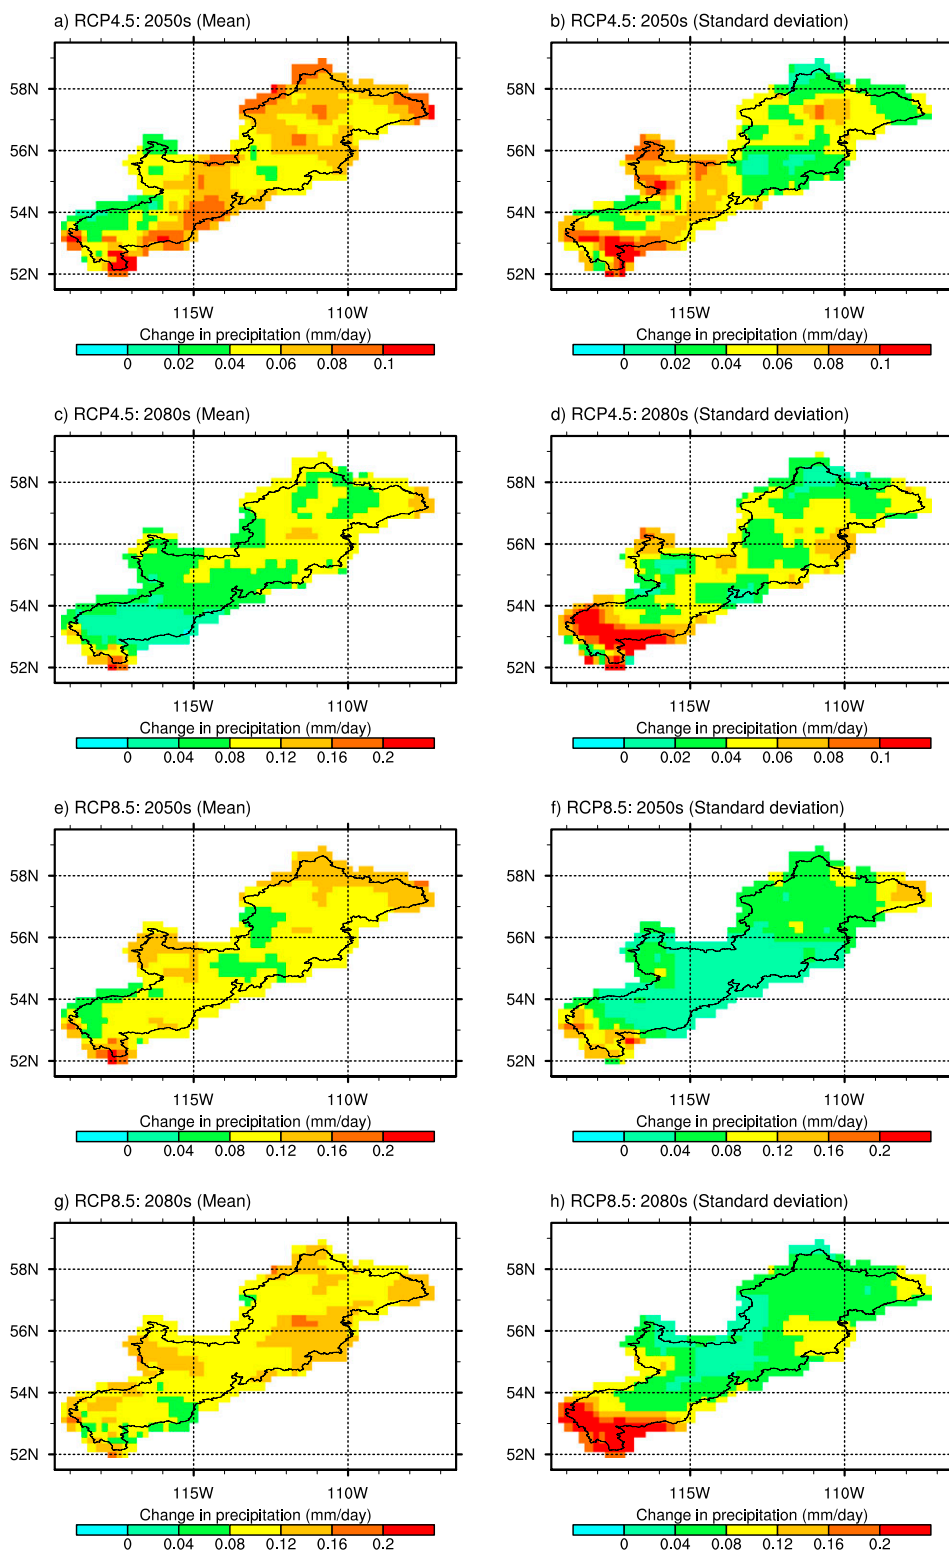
a) RCP4.5: 2050s (Mean)

58N
56N
54N
52N
115W
110W
Change in precipitation (mm/day)
0 0.02 0.04 0.06 0.08 0.1

b) RCP4.5: 2050s (Standard deviation)

58N
56N
54N
52N
115W
110W
Change in precipitation (mm/day)
0 0.02 0.04 0.06 0.08 0.1

c) RCP4.5: 2080s (Mean)

58N
56N
54N
52N
115W
110W
Change in precipitation (mm/day)
0 0.04 0.08 0.12 0.16 0.2

d) RCP4.5: 2080s (Standard deviation)

58N
56N
54N
52N
115W
110W
Change in precipitation (mm/day)
0 0.02 0.04 0.06 0.08 0.1

e) RCP8.5: 2050s (Mean)

58N
56N
54N
52N
115W
110W
Change in precipitation (mm/day)
0 0.04 0.08 0.12 0.16 0.2

f) RCP8.5: 2050s (Standard deviation)

58N
56N
54N
52N
115W
110W
Change in precipitation (mm/day)
0 0.04 0.08 0.12 0.16 0.2

g) RCP8.5: 2080s (Mean)

58N
56N
54N
52N
115W
110W
Change in precipitation (mm/day)
0 0.04 0.08 0.12 0.16 0.2

h) RCP8.5: 2080s (Standard deviation)

58N
56N
54N
52N
115W
110W
Change in precipitation (mm/day)
0 0.04 0.08 0.12 0.16 0.2